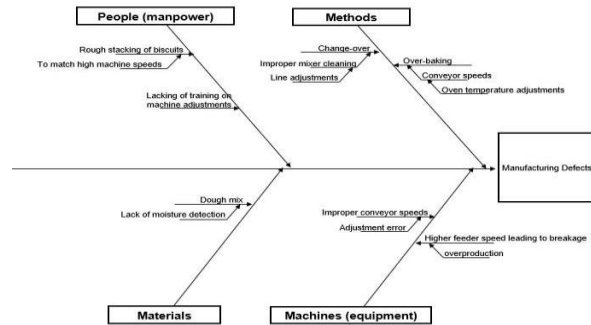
People (manpower)

Rough stacking of biscuits
To match high machine speeds

Lacking of training on machine adjustments

Methods

Change-over
Improper mixer cleaning
Line adjustments

Over-baking
Conveyor speeds
Oven temperature adjustments

Manufacturing Defects

Dough mix
Lack of moisture detection

Improper conveyor speeds
Adjustment error

Higher feeder speed leading to breakage
overproduction

Materials

Machines (equipment)